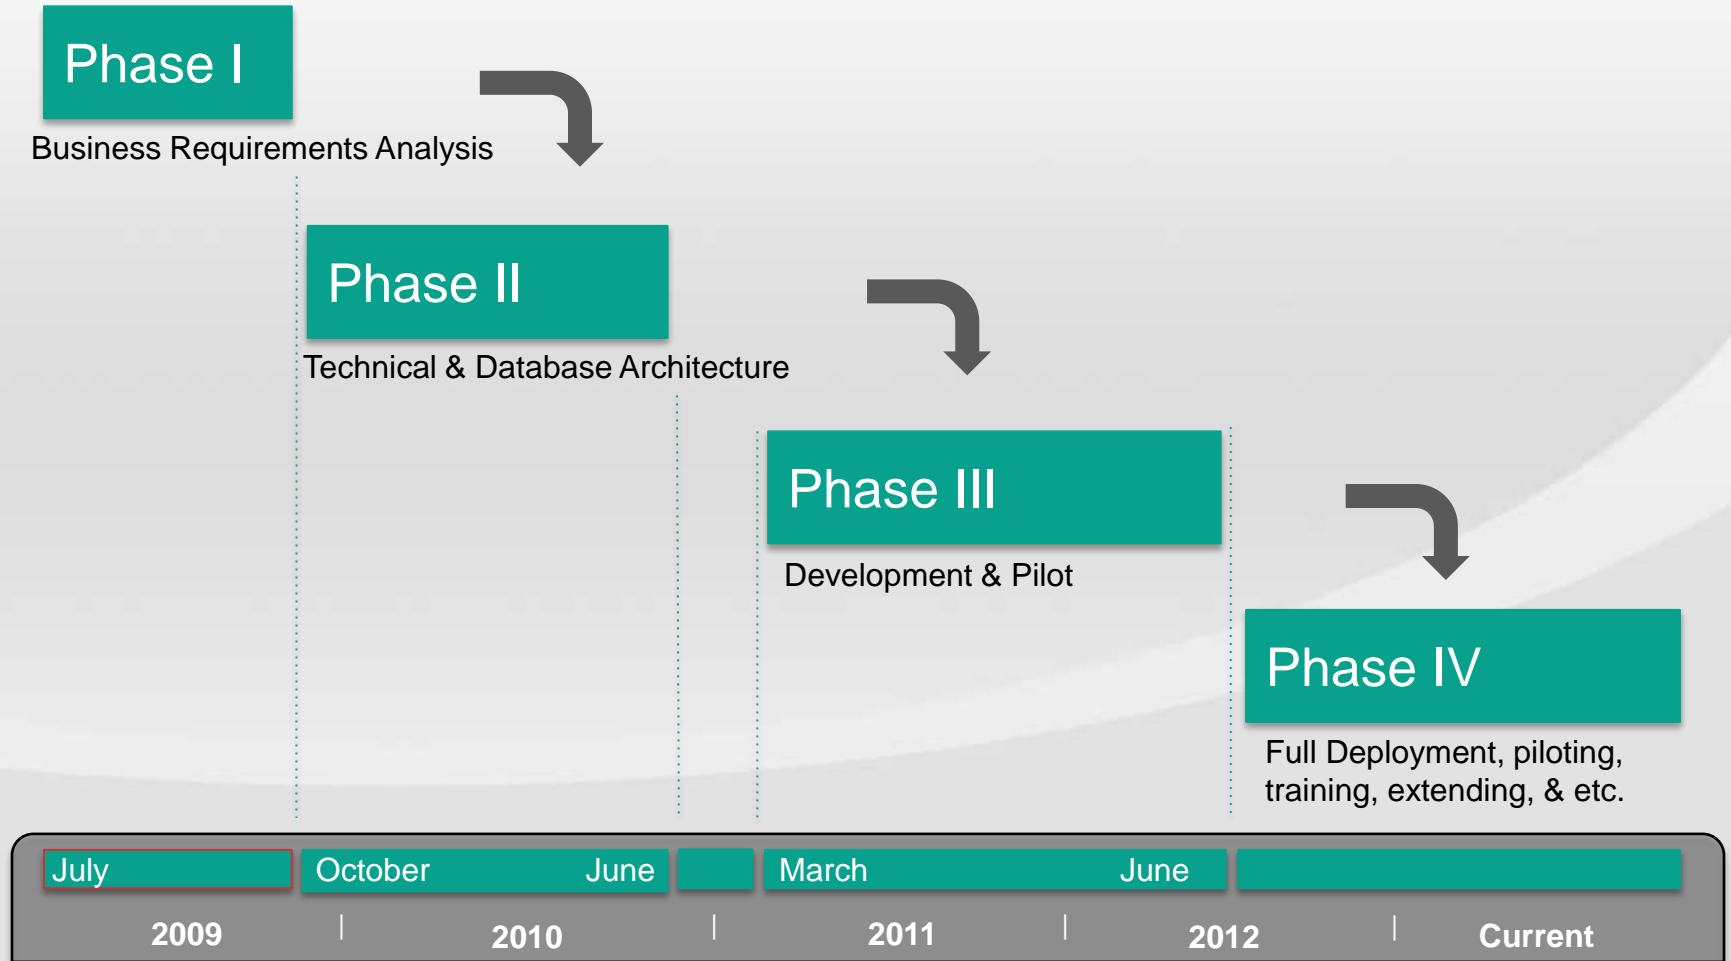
Phase I

Business Requirements Analysis

Phase II

Technical & Database Architecture

Phase III

Development & Pilot

Phase IV

Full Deployment, piloting, training, extending, & etc.

July

October

June

March

June

2009

2010

2011

2012

Current